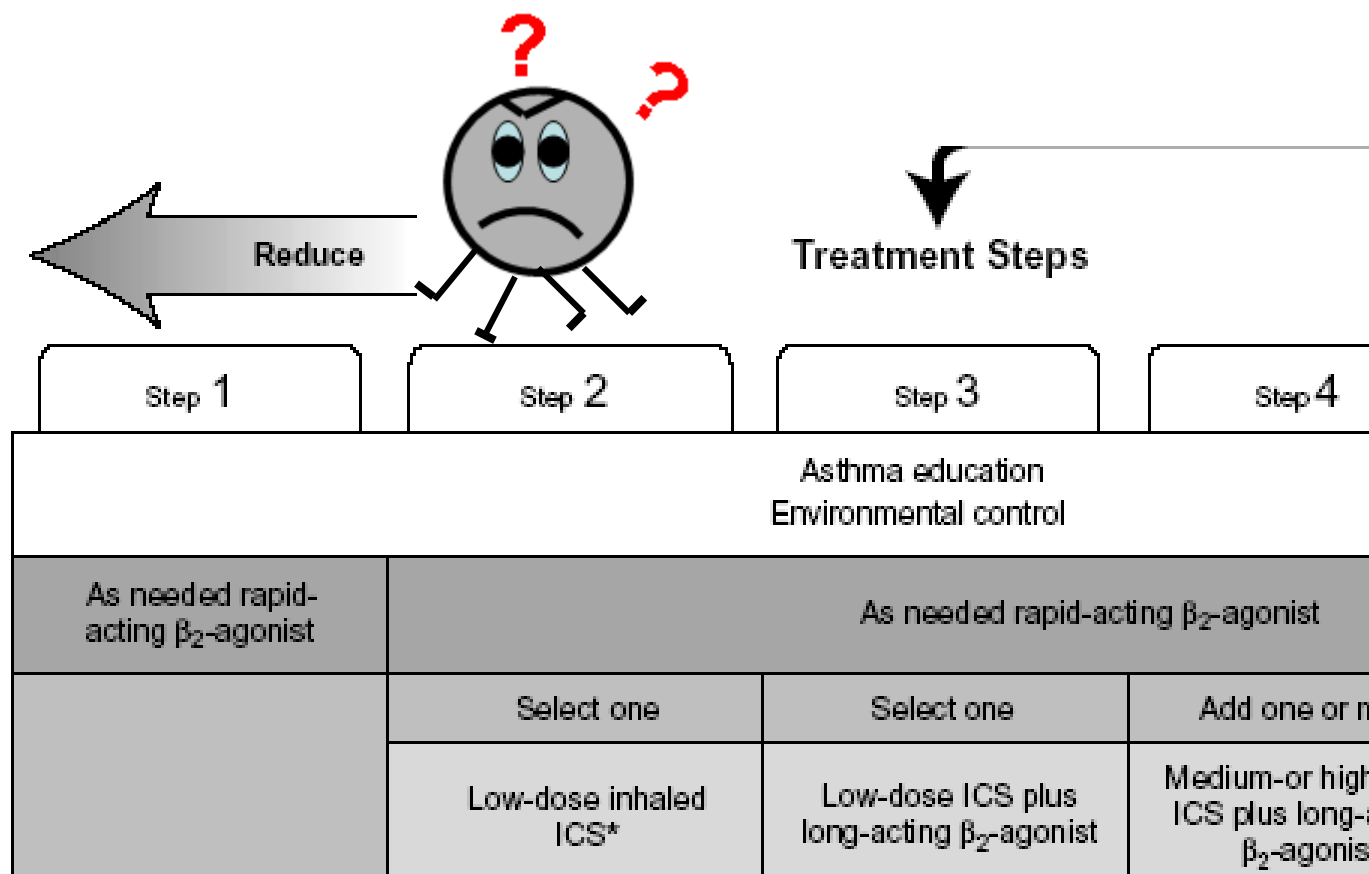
?
?

Reduce

Treatment Steps

| Step 1 | Step 2 | Step 3 | Step 4 |
|---|---|---|---|
| Asthma education Environmental control | | | |
| As needed rapid-acting $\beta_2$-agonist | As needed rapid-acting $\beta_2$-agonist | | |
| | Select one | Select one | Add one or m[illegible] |
| | Low-dose inhaled ICS* | Low-dose ICS plus long-acting $\beta_2$-agonist | Medium-or high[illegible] ICS plus long-a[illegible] $\beta_2$-agonis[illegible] |